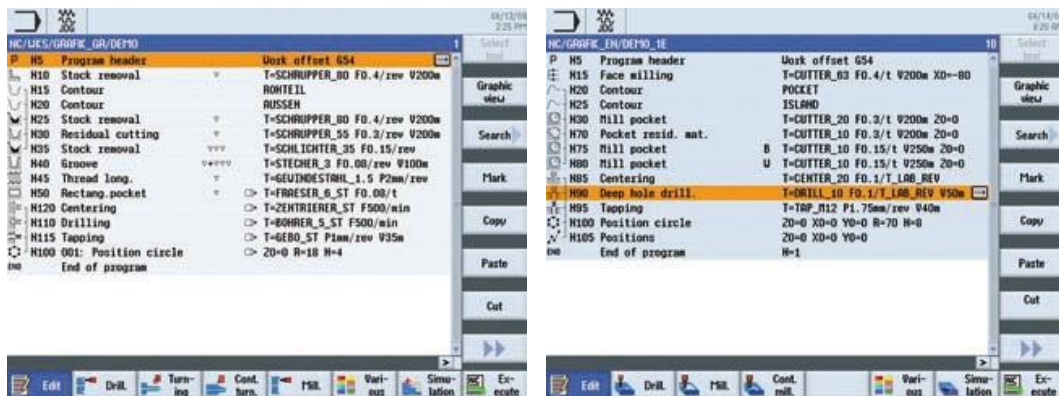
NC/WKS/GRAFIK_GR/DEMO 1

| | | | |
|---|---|---|---|
| P | N5 | Program header | Work offset G54 |
| | N10 | Stock removal | T=SCHRUPPER_80 F0.4/rev V200m |
| | N15 | Contour | ROHTEIL |
| | N20 | Contour | AUSSEN |
| | N25 | Stock removal | T=SCHRUPPER_80 F0.4/rev V200m |
| | N30 | Residual cutting | T=SCHRUPPER_55 F0.3/rev V200m |
| | N35 | Stock removal | T=SCHLICHTER_35 F0.15/rev |
| | N40 | Groove | T=STECHER_3 F0.08/rev V100m |
| | N45 | Thread long. | T=GEWINDESTAHL_1.5 P2mm/rev |
| | N50 | Rectang.pocket | T=FRAESER_6_ST F0.08/t |
| | N120 | Centering | T=ZENTRIERER_ST F500/min |
| | N110 | Drilling | T=BOHRER_5_ST F500/min |
| | N115 | Tapping | T=GEBO_ST P1mm/rev V35m |
| | N100 | 001: Position circle | Z0=0 R=18 N=4 |
| END | | End of program | |

Select tool
Graphic view
Search
Mark
Copy
Paste
Cut

Edit | Drill. | Turning | Cont. turn. | Mill. | Various | Simulation | Execute

NC/GRAFIK_EN/DEMO_1E 10

| | | | | |
|---|---|---|---|---|
| P | N5 | Program header | | Work offset G54 |
| | N15 | Face milling | | T=CUTTER_63 F0.4/t V200m X0=-80 |
| | N20 | Contour | | POCKET |
| | N25 | Contour | | ISLAND |
| | N30 | Mill pocket | | T=CUTTER_20 F0.3/t V200m Z0=0 |
| | N70 | Pocket resid. mat. | | T=CUTTER_10 F0.3/t V200m Z0=0 |
| | N75 | Mill pocket | B | T=CUTTER_10 F0.15/t V250m Z0=0 |
| | N80 | Mill pocket | W | T=CUTTER_10 F0.15/t V250m Z0=0 |
| | N85 | Centering | | T=CENTER_20 F0.1/T_LAB_REV |
| | N90 | Deep hole drill. | | T=DRILL_10 F0.1/T_LAB_REV V50m |
| | N95 | Tapping | | T=TAP_M12 P1.75mm/rev V40m |
| | N100 | Position circle | | Z0=0 X0=0 Y0=0 R=70 N=8 |
| | N105 | Positions | | Z0=0 X0=0 Y0=0 |
| END | | End of program | | N=1 |

Select tool
Graphic view
Search
Mark
Copy
Paste
Cut

Edit | Drill. | Mill. | Cont. mill. | Various | Simulation | Execute